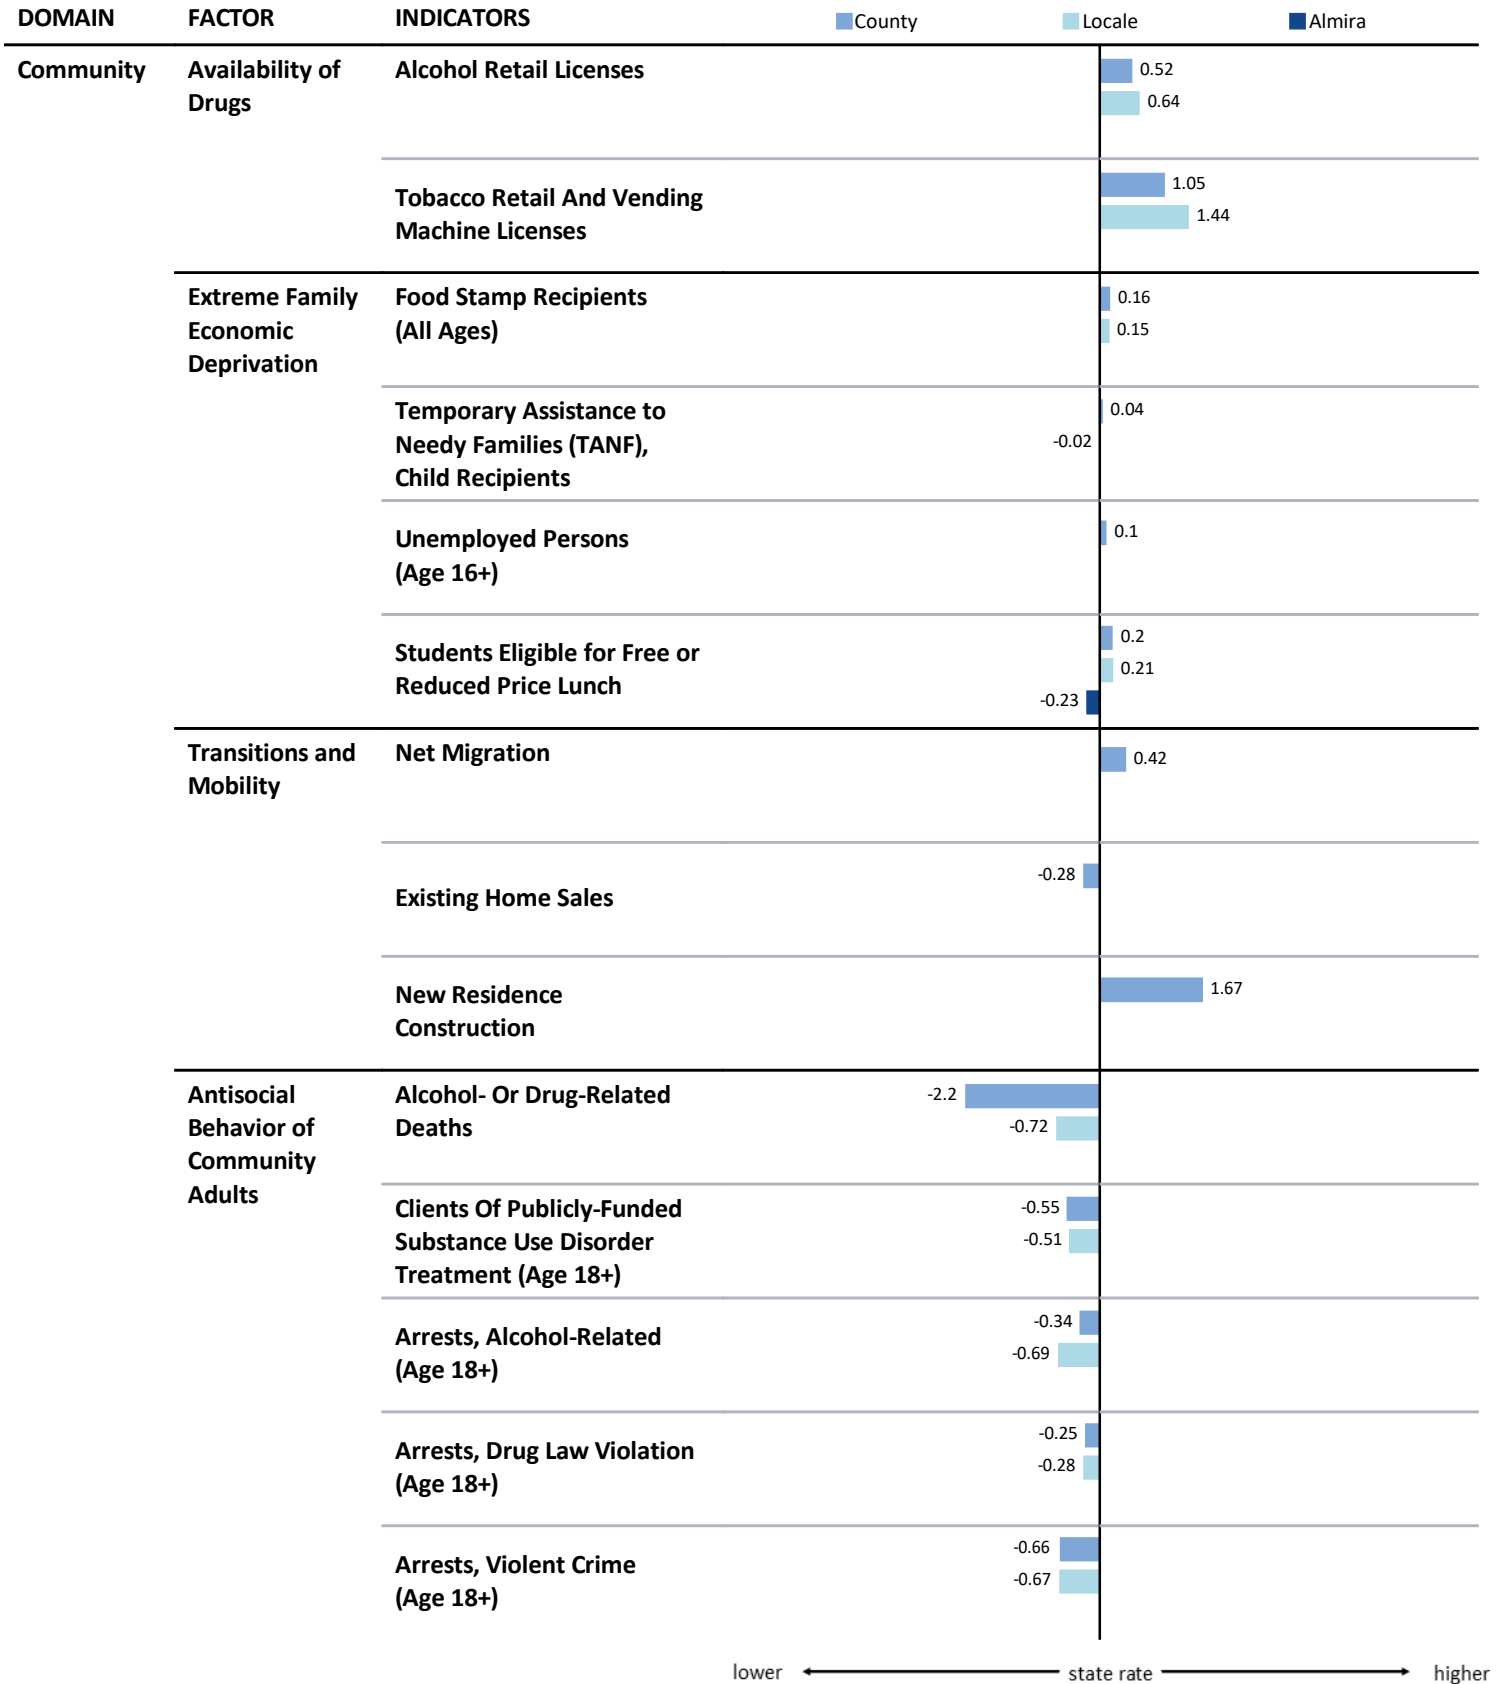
| DOMAIN | FACTOR | INDICATORS | County Locale Almira |
|---|---|---|---|
| Community | Availability of Drugs | Alcohol Retail Licenses | 0.52 0.64 |
| | | Tobacco Retail And Vending Machine Licenses | 1.05 1.44 |
| | Extreme Family Economic Deprivation | Food Stamp Recipients (All Ages) | 0.16 0.15 |
| | | Temporary Assistance to Needy Families (TANF), Child Recipients | 0.04 -0.02 |
| | | Unemployed Persons (Age 16+) | 0.1 |
| | | Students Eligible for Free or Reduced Price Lunch | 0.2 0.21 -0.23 |
| | Transitions and Mobility | Net Migration | 0.42 |
| | | Existing Home Sales | -0.28 |
| | | New Residence Construction | 1.67 |
| | Antisocial Behavior of Community Adults | Alcohol- Or Drug-Related Deaths | -2.2 -0.72 |
| | | Clients Of Publicly-Funded Substance Use Disorder Treatment (Age 18+) | -0.55 -0.51 |
| | | Arrests, Alcohol-Related (Age 18+) | -0.34 -0.69 |
| | | Arrests, Drug Law Violation (Age 18+) | -0.25 -0.28 |
| | | Arrests, Violent Crime (Age 18+) | -0.66 -0.67 |

lower state rate higher